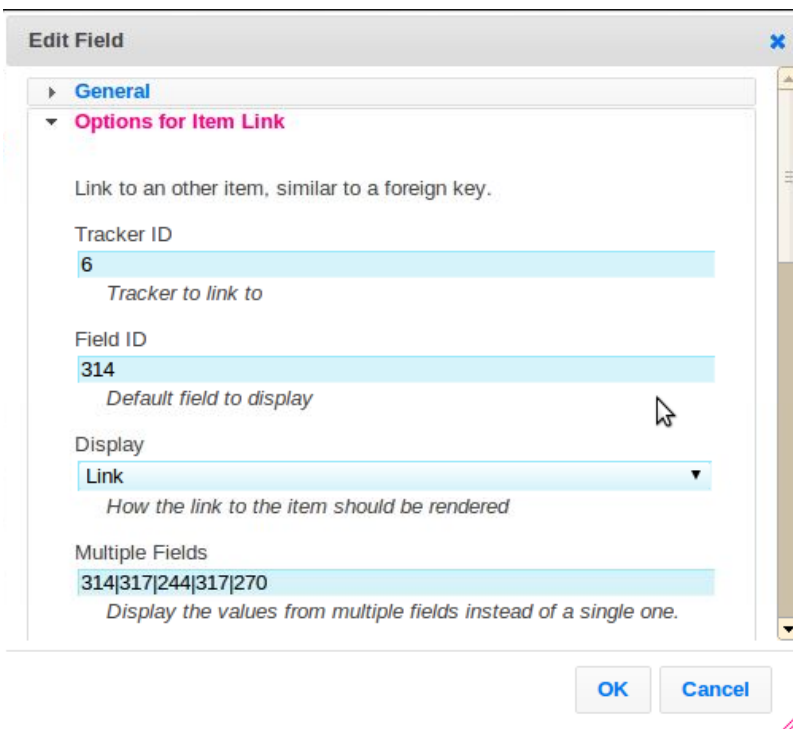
Edit Field

General

Options for Item Link

Link to an other item, similar to a foreign key.

Tracker ID

6

Tracker to link to

Field ID

314

Default field to display

Display

Link

How the link to the item should be rendered

Multiple Fields

314|317|244|317|270

Display the values from multiple fields instead of a single one.

OK

Cancel